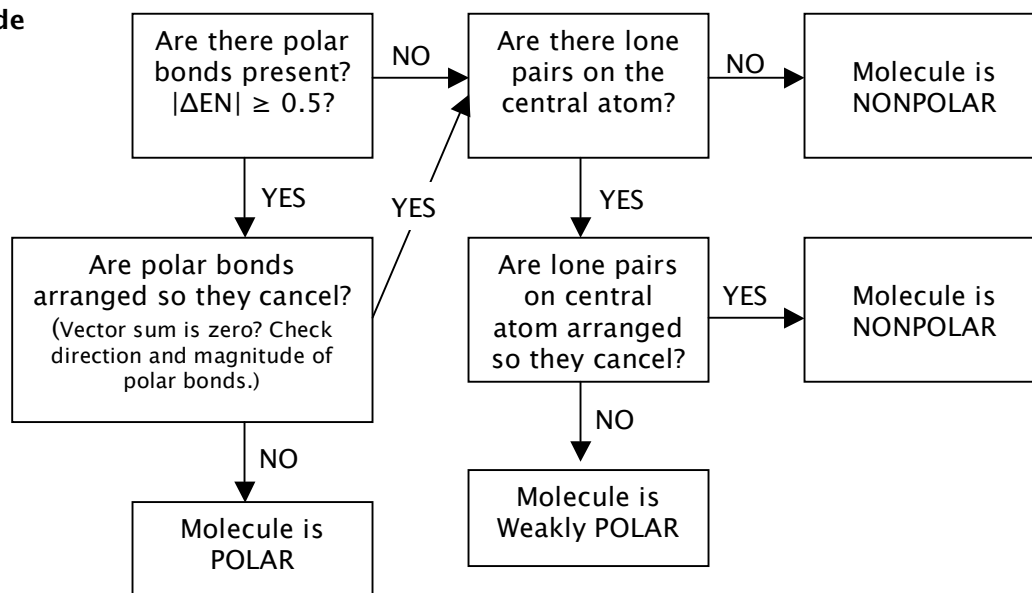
de

Are there polar bonds present? $|\Delta EN| \geq 0.5$?

NO

Are there lone pairs on the central atom?

NO

Molecule is NONPOLAR

YES

YES

YES

Are polar bonds arranged so they cancel? (Vector sum is zero? Check direction and magnitude of polar bonds.)

Are lone pairs on central atom arranged so they cancel?

YES

Molecule is NONPOLAR

NO

NO

Molecule is Weakly POLAR

Molecule is POLAR